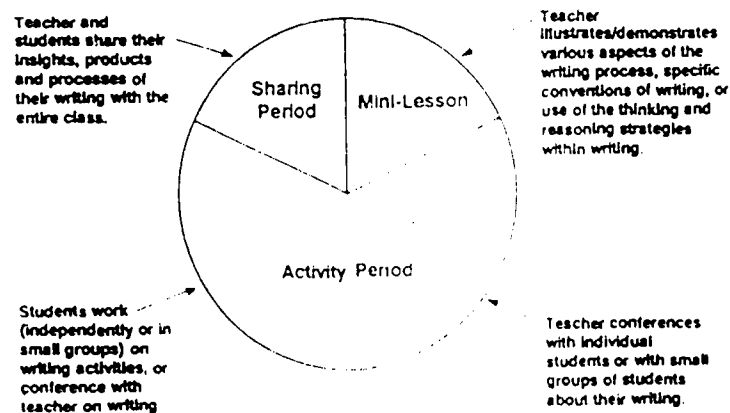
Teacher and students share their insights, products and processes of their writing with the entire class.

Teacher illustrates/demonstrates various aspects of the writing process, specific conventions of writing, or use of the thinking and reasoning strategies within writing.

Sharing Period

Mini-Lesson

Activity Period

Students work (independently or in small groups) on writing activities, or conference with teacher on writing

Teacher conferences with individual students or with small groups of students about their writing.